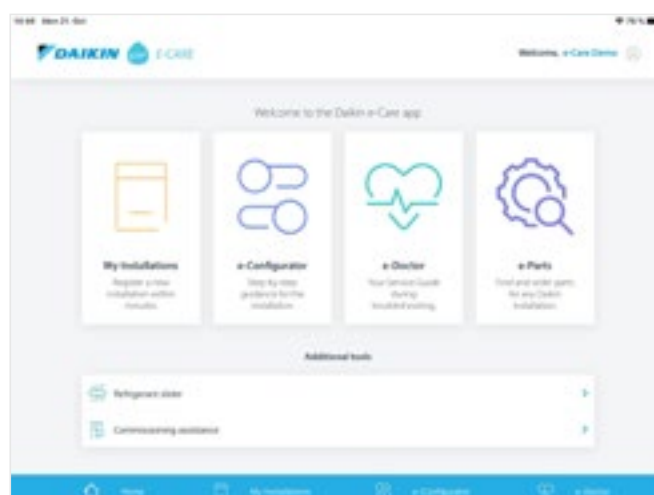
10:44 Mon 21 Oct

DAIKIN E-CARE

Welcome, e-Care Demo

Welcome to the Daikin e-Care app

My Installations
Register a new installation within minutes

e-Configurator
Step by step guidance for the installation

e-Doctor
Your Service Guide during troubleshooting

e-Parts
Find and order parts for any Daikin installation

Additional tools

Refrigerant slider

Commissioning assistance

Home
My Installations
e-Configurator
e-Doctor